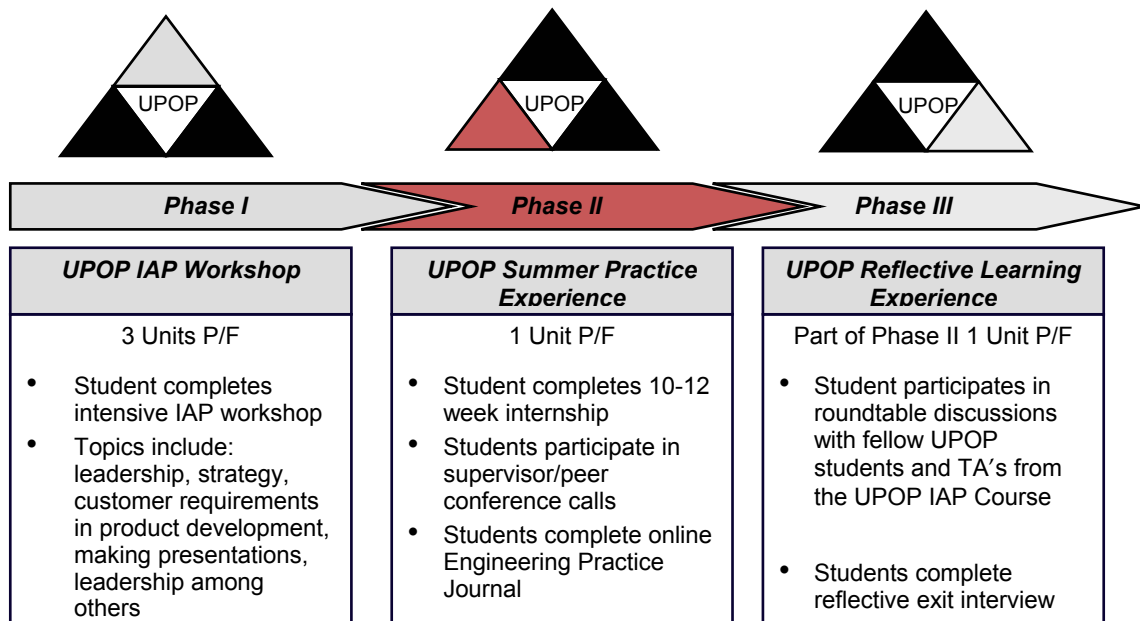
UPOP

UPOP

UPOP

Phase I

Phase II

Phase III

UPOP IAP Workshop

3 Units P/F

- Student completes intensive IAP workshop
- Topics include: leadership, strategy, customer requirements in product development, making presentations, leadership among others

UPOP Summer Practice Experience

1 Unit P/F

- Student completes 10-12 week internship
- Students participate in supervisor/peer conference calls
- Students complete online Engineering Practice Journal

UPOP Reflective Learning Experience

Part of Phase II 1 Unit P/F

- Student participates in roundtable discussions with fellow UPOP students and TA's from the UPOP IAP Course
- Students complete reflective exit interview